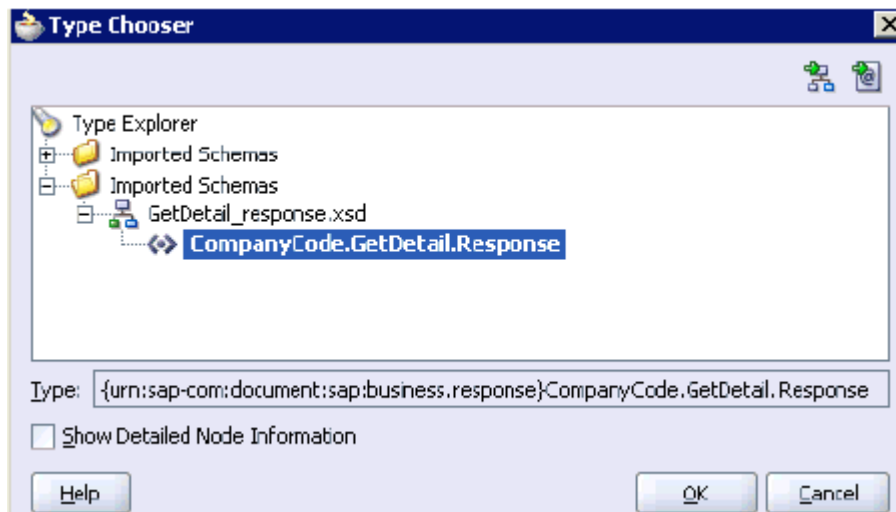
Type Chooser

Type Explorer
Imported Schemas
Imported Schemas
GetDetail_response.xsd
CompanyCode.GetDetail.Response

Type: {urn:sap-com:document:sap:business.response}CompanyCode.GetDetail.Response

Show Detailed Node Information

Help

OK

Cancel